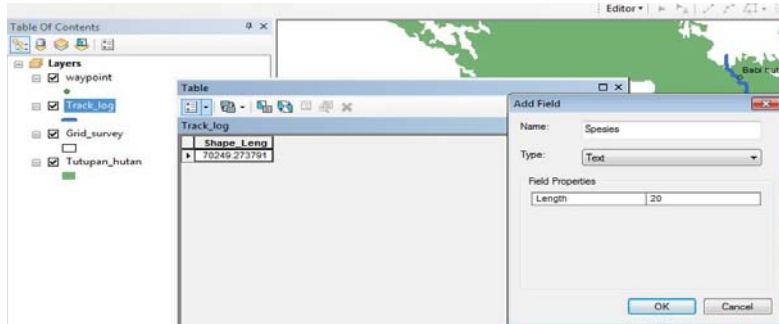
Table Of Contents

Layers

waypoint

Track_log

Grid_survey

Tutupan_hutan

Editor ▾

Babi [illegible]

Table

Track_log

| Shape_Leng |
|---|
| 70249.273791 |

Add Field

Name: Spesies

Type: Text

Field Properties

| Length | 20 |
|---|---|

OK

Cancel